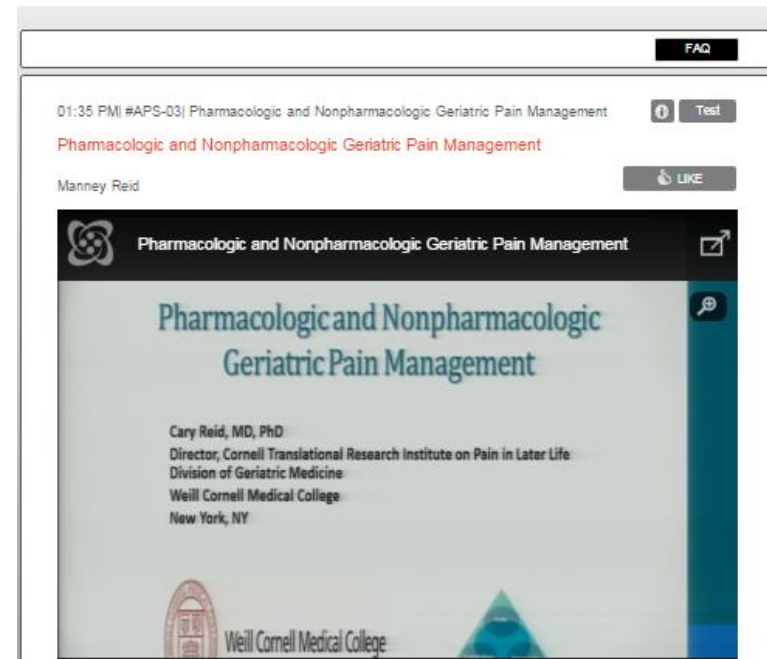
FAQ

01:35 PM| #APS-03| Pharmacologic and Nonpharmacologic Geriatric Pain Management

Test

Pharmacologic and Nonpharmacologic Geriatric Pain Management

Manney Reid

LIKE

Pharmacologic and Nonpharmacologic Geriatric Pain Management

Pharmacologic and Nonpharmacologic Geriatric Pain Management

Cary Reid, MD, PhD
Director, Cornell Translational Research Institute on Pain in Later Life
Division of Geriatric Medicine
Weill Cornell Medical College
New York, NY

Weill Cornell Medical College